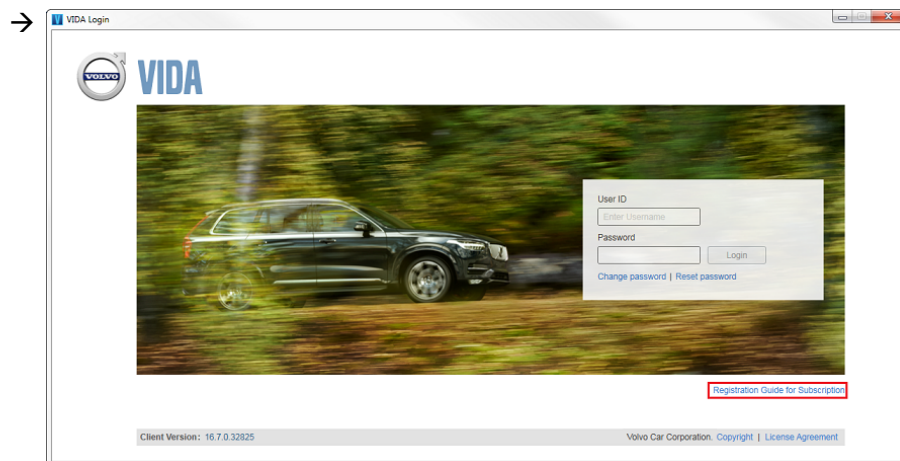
VIDA Login

VOLVO

VIDA

User ID

Enter Username

Password

Login

Change password | Reset password

Registration Guide for Subscription

Client Version: 16.7.0.32825

Volvo Car Corporation. Copyright | License Agreement